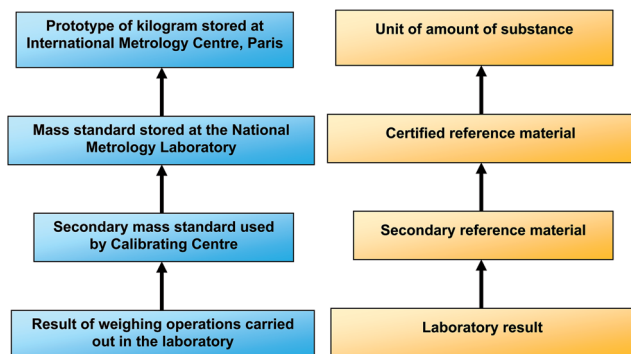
Prototype of kilogram stored at International Metrology Centre, Paris

Mass standard stored at the National Metrology Laboratory

Secondary mass standard used by Calibrating Centre

Result of weighing operations carried out in the laboratory

Unit of amount of substance

Certified reference material

Secondary reference material

Laboratory result